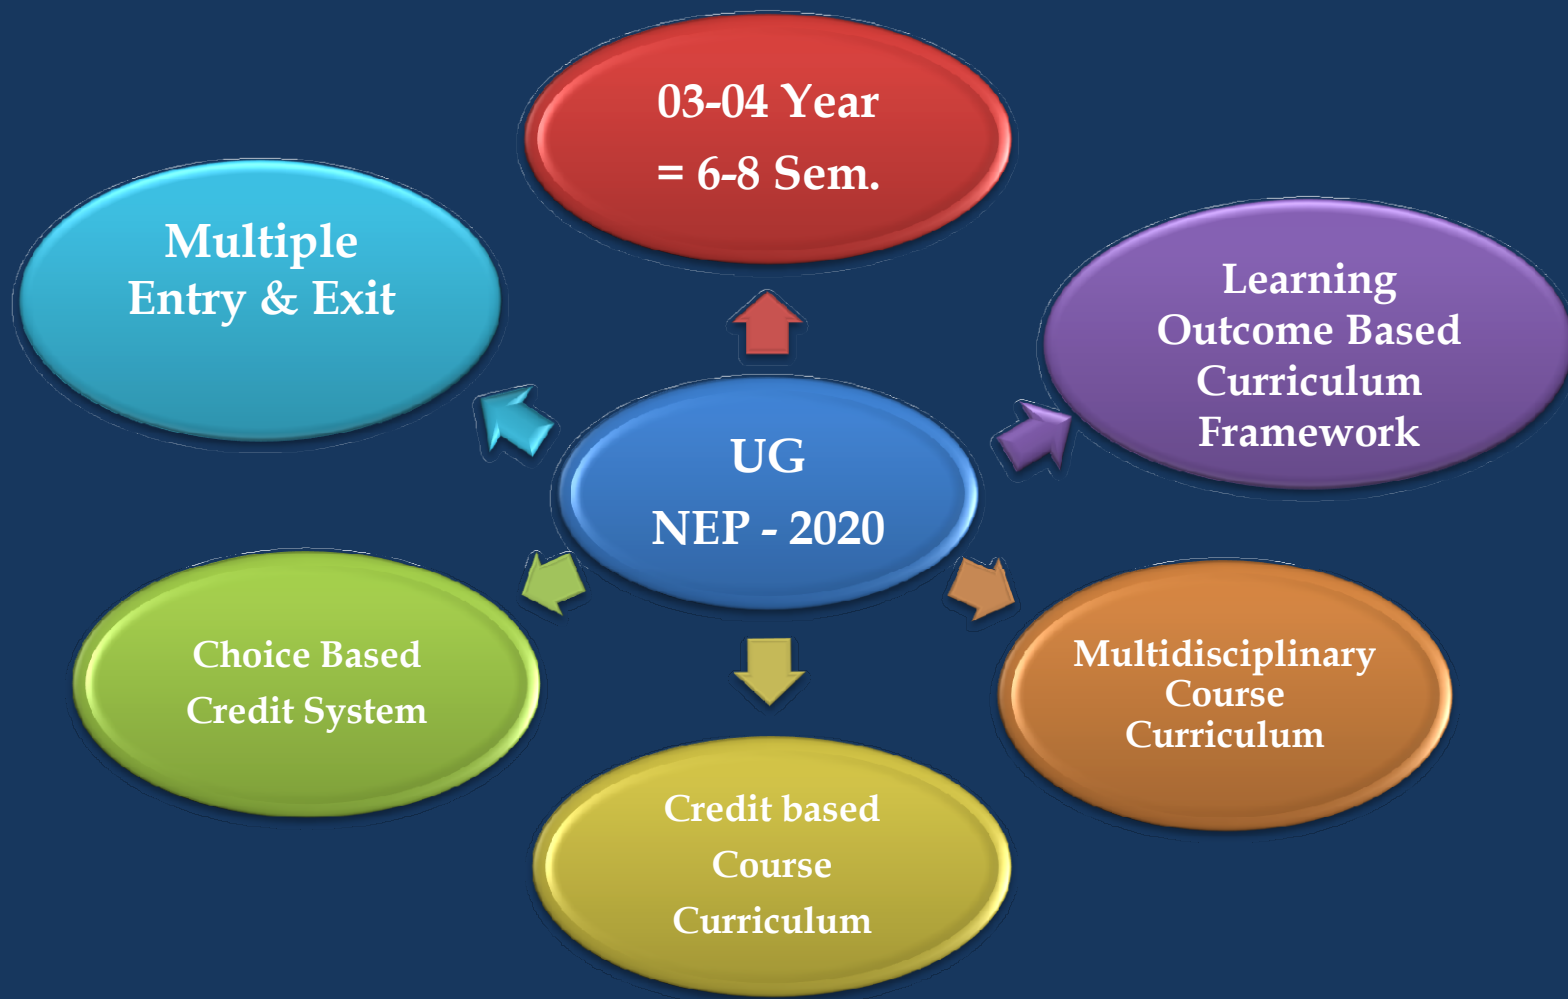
03-04 Year
= 6-8 Sem.

Multiple
Entry & Exit

Learning
Outcome Based
Curriculum
Framework

UG
NEP - 2020

Choice Based
Credit System

Multidisciplinary
Course
Curriculum

Credit based
Course
Curriculum